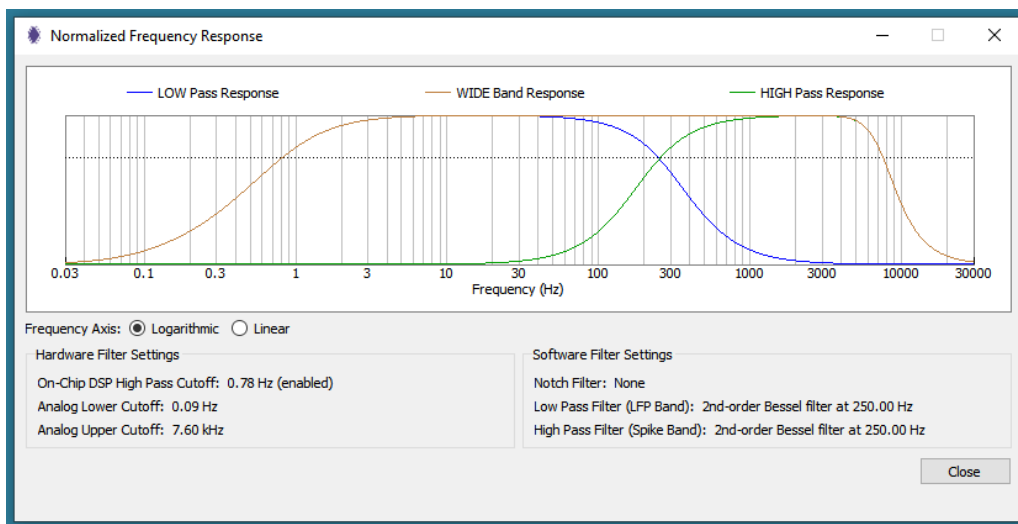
Normalized Frequency Response

LOW Pass Response
WIDE Band Response
HIGH Pass Response

0.03 0.1 0.3 1 3 10 30 100 300 1000 3000 10000 30000
Frequency (Hz)

Frequency Axis: Logarithmic Linear

Hardware Filter Settings

On-Chip DSP High Pass Cutoff: 0.78 Hz (enabled)
Analog Lower Cutoff: 0.09 Hz
Analog Upper Cutoff: 7.60 kHz

Software Filter Settings

Notch Filter: None
Low Pass Filter (LFP Band): 2nd-order Bessel filter at 250.00 Hz
High Pass Filter (Spike Band): 2nd-order Bessel filter at 250.00 Hz

Close